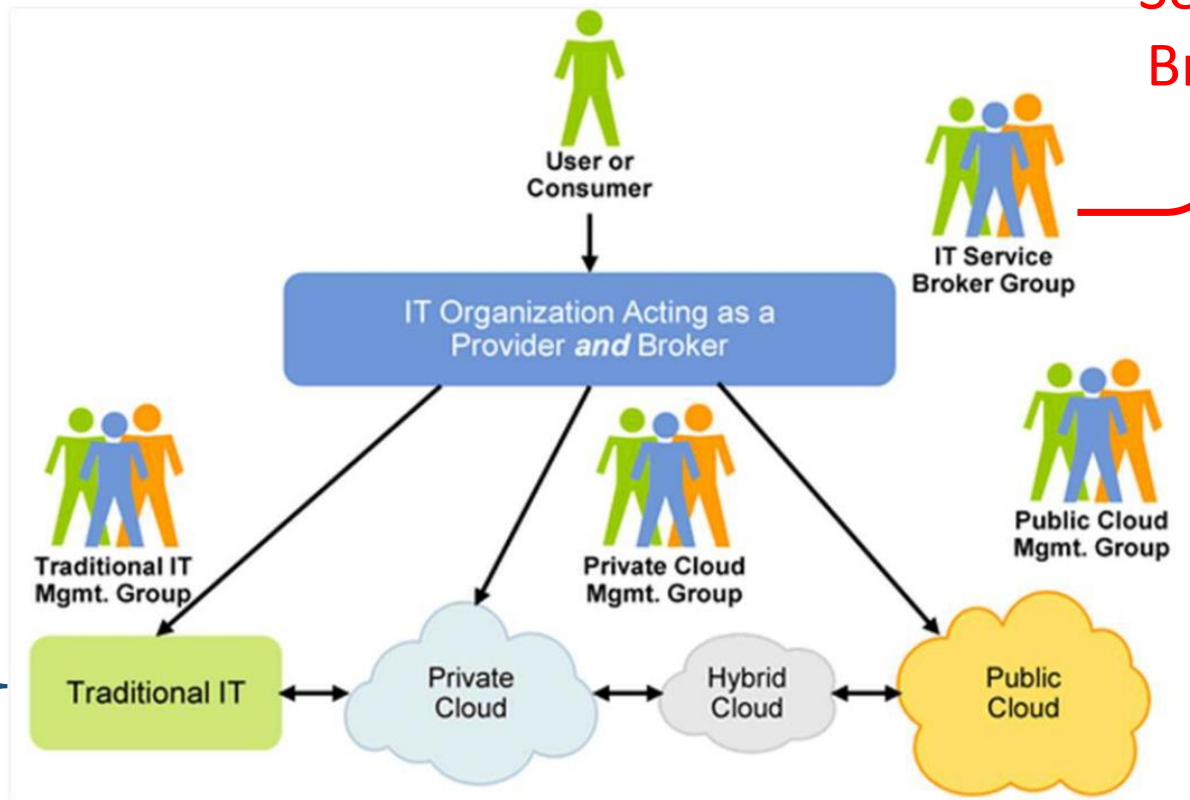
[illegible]
Br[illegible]

User or Consumer

IT Service Broker Group

IT Organization Acting as a Provider *and* Broker

Traditional IT Mgmt. Group

Private Cloud Mgmt. Group

Public Cloud Mgmt. Group

Traditional IT

Private Cloud

Hybrid Cloud

Public Cloud